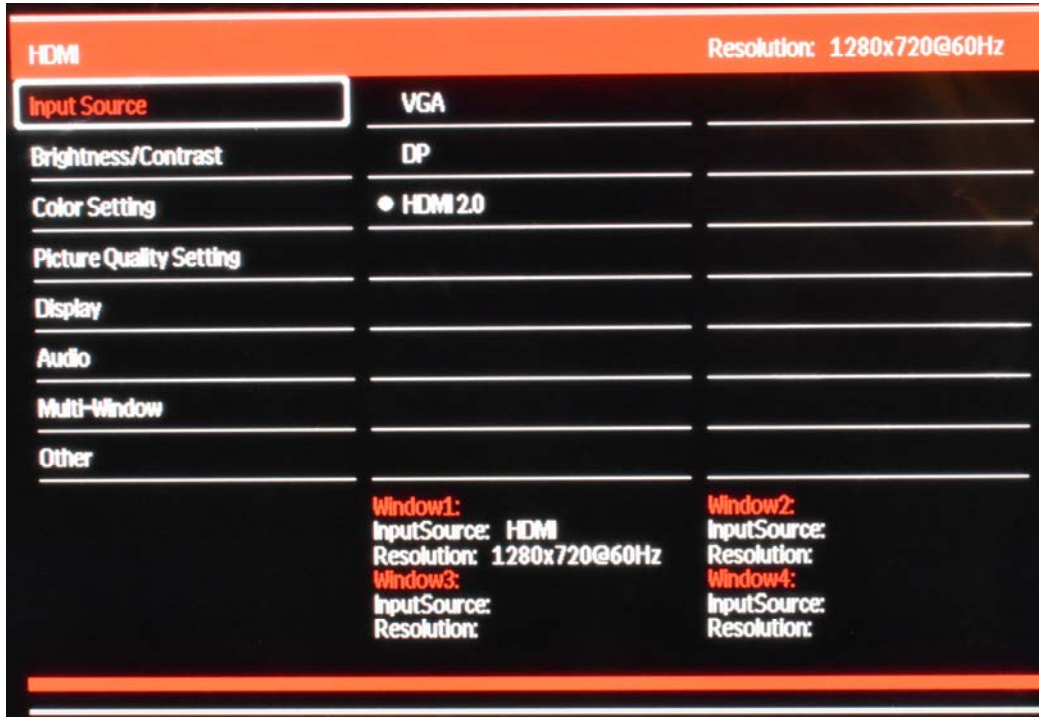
HDMI

Resolution: 1280x720@60Hz

Input Source

Brightness/Contrast

Color Setting

Picture Quality Setting

Display

Audio

Multi-Window

Other

VGA

DP

● HDMI 2.0

Window1:
InputSource: HDMI
Resolution: 1280x720@60Hz

Window2:
InputSource:
Resolution:

Window3:
InputSource:
Resolution:

Window4:
InputSource:
Resolution: